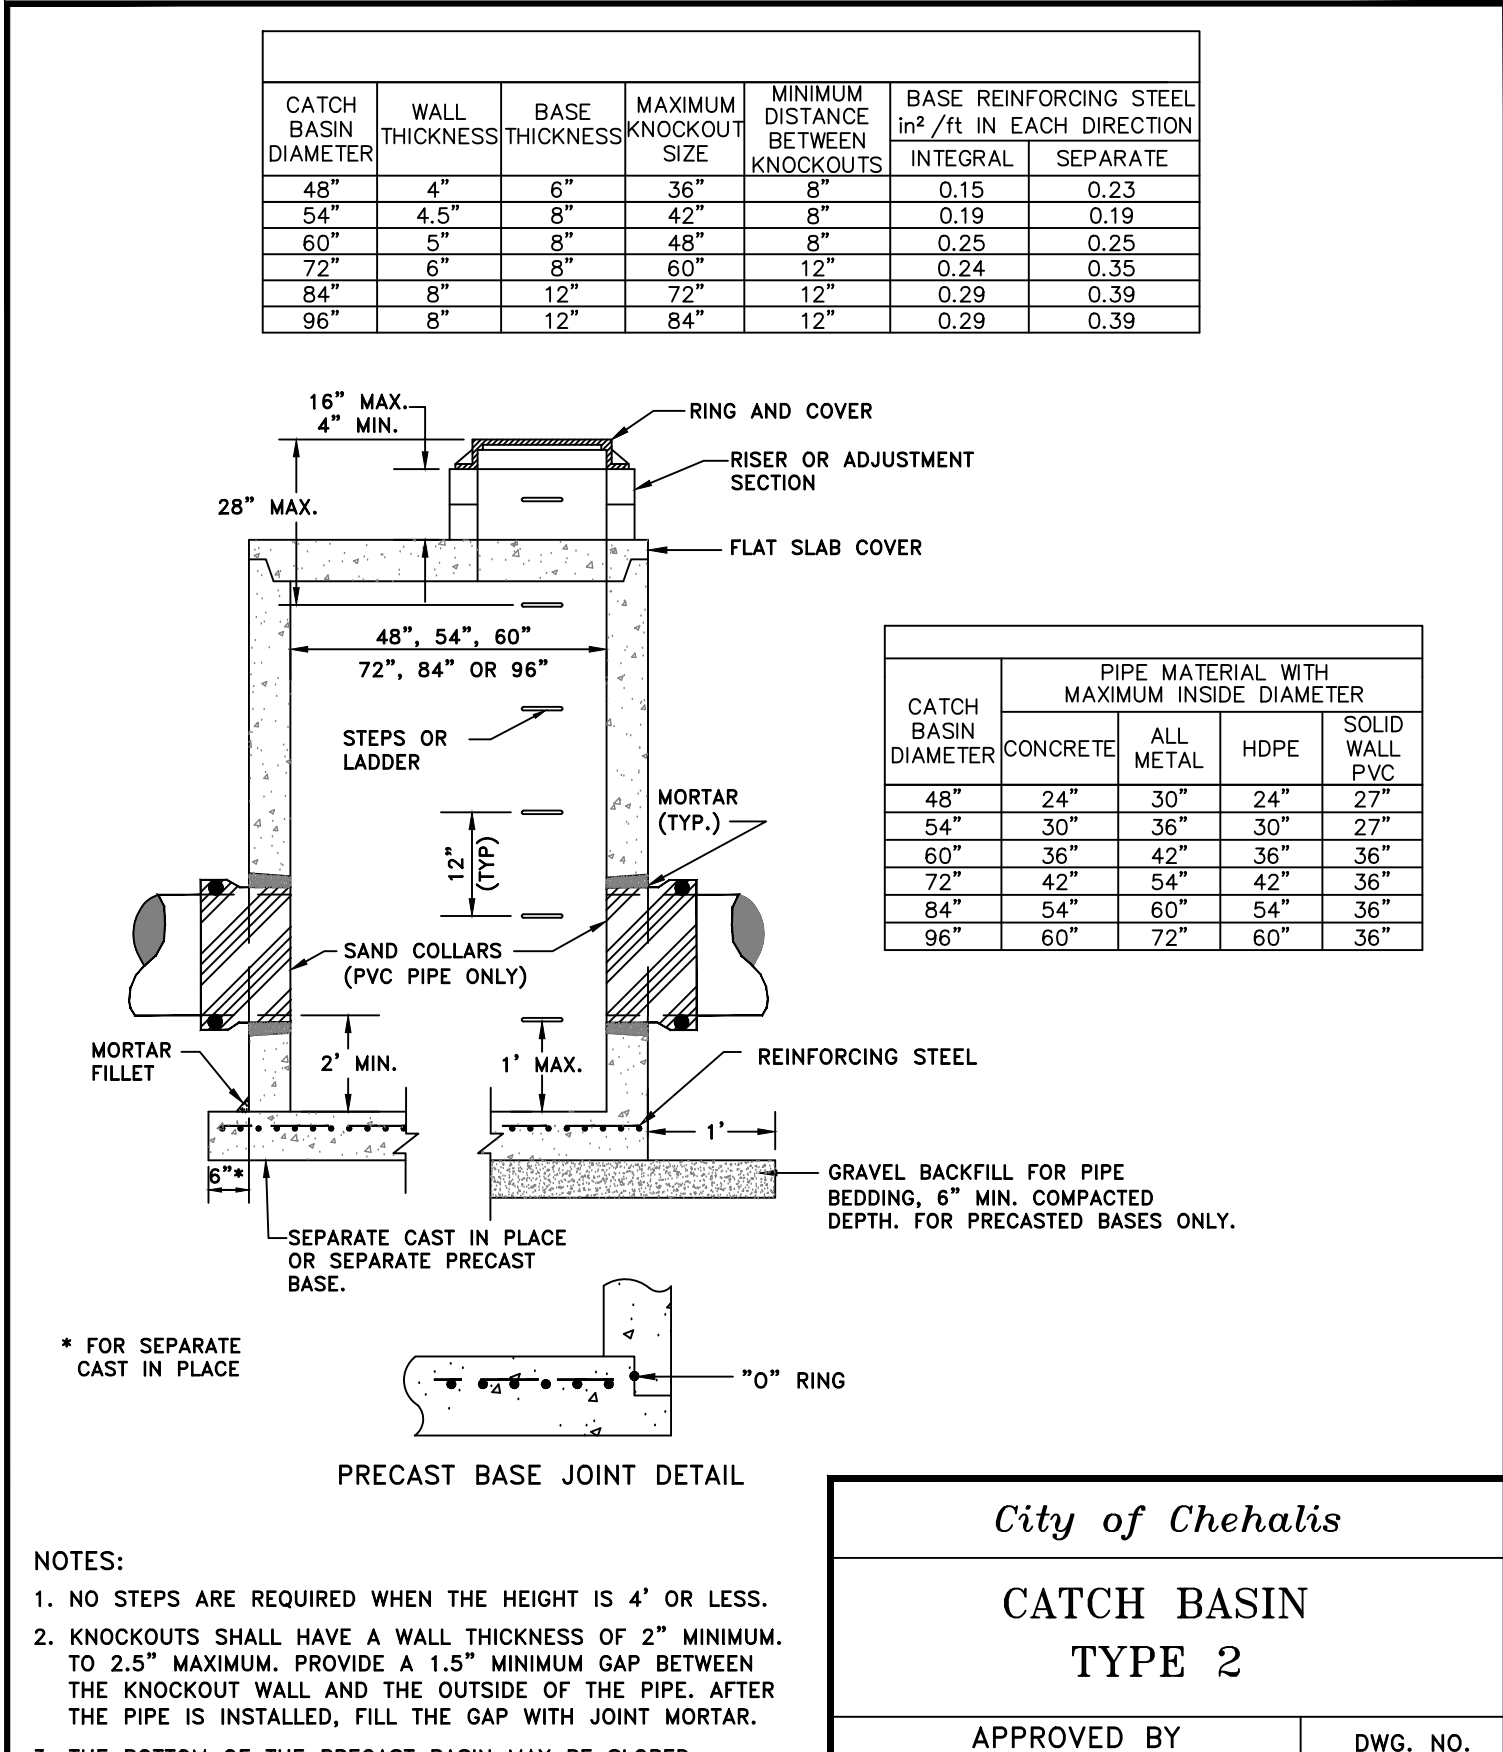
| CATCH BASIN DIAMETER | WALL THICKNESS | BASE THICKNESS | MAXIMUM KNOCKOUT SIZE | MINIMUM DISTANCE BETWEEN KNOCKOUTS | BASE REINFORCING STEEL in² /ft IN EACH DIRECTION INTEGRAL | SEPARATE |
|---|---|---|---|---|---|---|
| 48" | 4" | 6" | 36" | 8" | 0.15 | 0.23 |
| 54" | 4.5" | 8" | 42" | 8" | 0.19 | 0.19 |
| 60" | 5" | 8" | 48" | 8" | 0.25 | 0.25 |
| 72" | 6" | 8" | 60" | 12" | 0.24 | 0.35 |
| 84" | 8" | 12" | 72" | 12" | 0.29 | 0.39 |
| 96" | 8" | 12" | 84" | 12" | 0.29 | 0.39 |

16" MAX.
4" MIN.
RING AND COVER
RISER OR ADJUSTMENT SECTION
28" MAX.
FLAT SLAB COVER
48", 54", 60"
72", 84" OR 96"
STEPS OR LADDER
MORTAR (TYP.)
12" (TYP)
SAND COLLARS (PVC PIPE ONLY)
MORTAR FILLET
2' MIN.
1' MAX.
REINFORCING STEEL
1'
6"*
GRAVEL BACKFILL FOR PIPE BEDDING, 6" MIN. COMPACTED DEPTH. FOR PRECASTED BASES ONLY.
SEPARATE CAST IN PLACE OR SEPARATE PRECAST BASE.

| CATCH BASIN DIAMETER | PIPE MATERIAL WITH MAXIMUM INSIDE DIAMETER CONCRETE | ALL METAL | HDPE | SOLID WALL PVC |
|---|---|---|---|---|
| 48" | 24" | 30" | 24" | 27" |
| 54" | 30" | 36" | 30" | 27" |
| 60" | 36" | 42" | 36" | 36" |
| 72" | 42" | 54" | 42" | 36" |
| 84" | 54" | 60" | 54" | 36" |
| 96" | 60" | 72" | 60" | 36" |

* FOR SEPARATE CAST IN PLACE

"O" RING

PRECAST BASE JOINT DETAIL

NOTES:
1. NO STEPS ARE REQUIRED WHEN THE HEIGHT IS 4' OR LESS.
2. KNOCKOUTS SHALL HAVE A WALL THICKNESS OF 2" MINIMUM. TO 2.5" MAXIMUM. PROVIDE A 1.5" MINIMUM GAP BETWEEN THE KNOCKOUT WALL AND THE OUTSIDE OF THE PIPE. AFTER THE PIPE IS INSTALLED, FILL THE GAP WITH JOINT MORTAR.
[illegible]

City of Chehalis

CATCH BASIN
TYPE 2

APPROVED BY
DWG. NO.